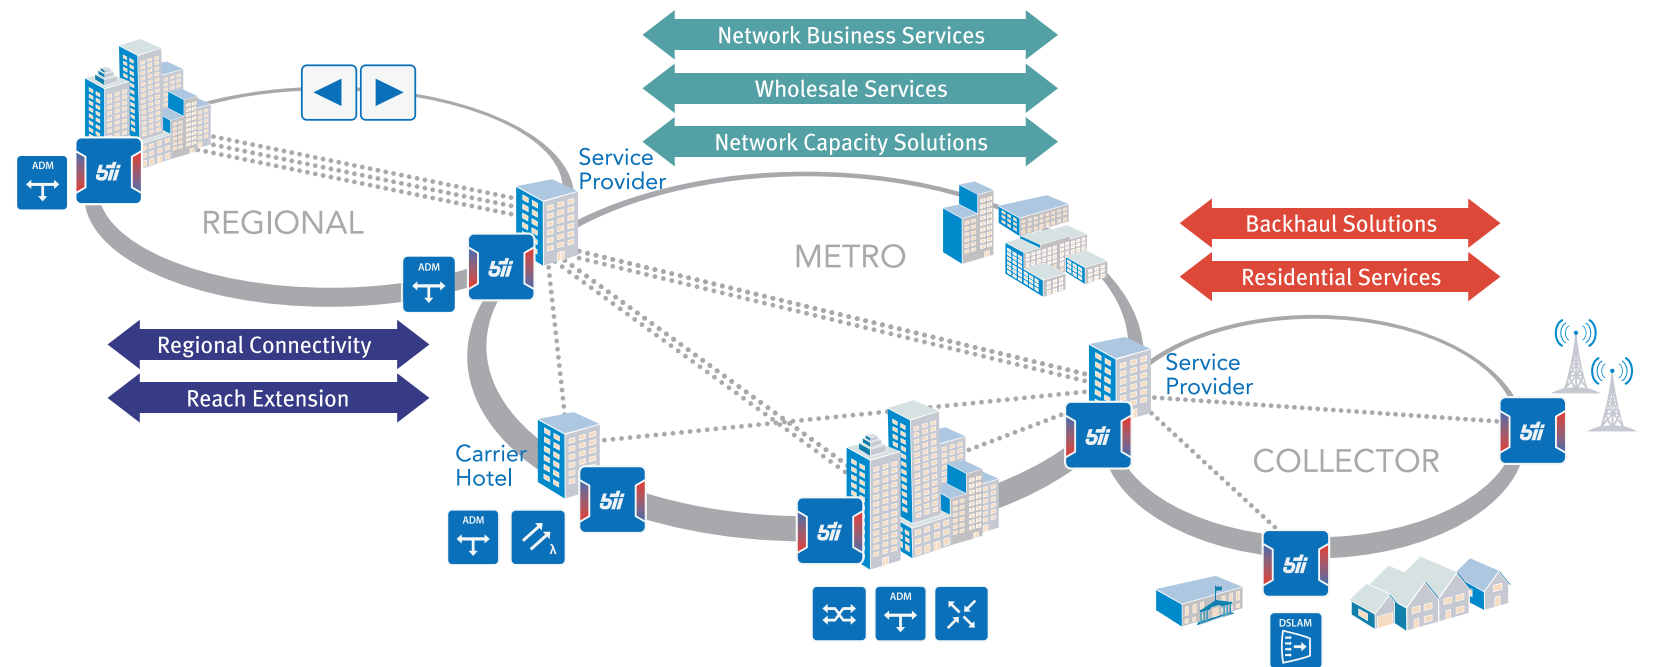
Network Business Services

Wholesale Services

Network Capacity Solutions

ADM

REGIONAL

Service Provider

METRO

Backhaul Solutions

Residential Services

ADM

Regional Connectivity

Reach Extension

Service Provider

Carrier Hotel

COLLECTOR

ADM

ADM

DSLAM